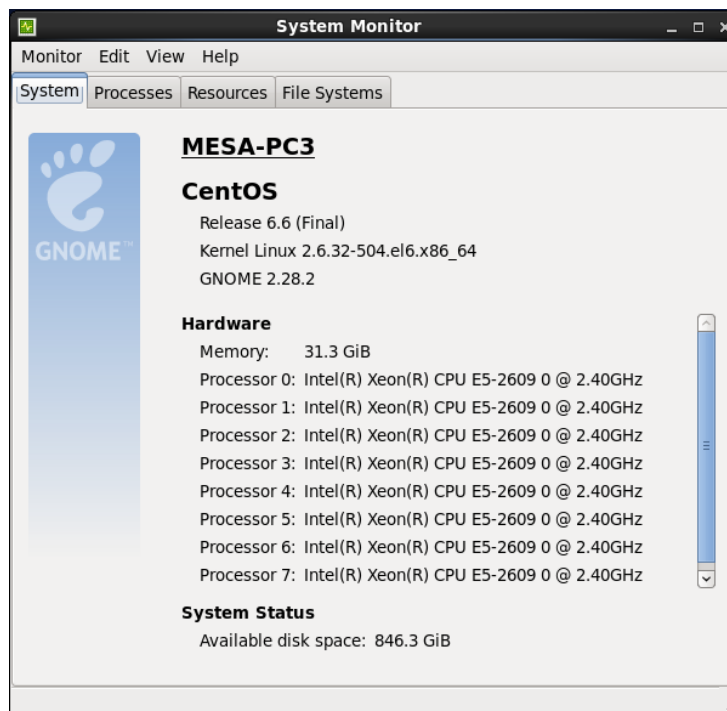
System Monitor

Monitor Edit View Help

System Processes Resources File Systems

GNOME™

MESA-PC3

CentOS

Release 6.6 (Final)

Kernel Linux 2.6.32-504.el6.x86_64

GNOME 2.28.2

Hardware

Memory: 31.3 GiB

Processor 0: Intel(R) Xeon(R) CPU E5-2609 0 @ 2.40GHz

Processor 1: Intel(R) Xeon(R) CPU E5-2609 0 @ 2.40GHz

Processor 2: Intel(R) Xeon(R) CPU E5-2609 0 @ 2.40GHz

Processor 3: Intel(R) Xeon(R) CPU E5-2609 0 @ 2.40GHz

Processor 4: Intel(R) Xeon(R) CPU E5-2609 0 @ 2.40GHz

Processor 5: Intel(R) Xeon(R) CPU E5-2609 0 @ 2.40GHz

Processor 6: Intel(R) Xeon(R) CPU E5-2609 0 @ 2.40GHz

Processor 7: Intel(R) Xeon(R) CPU E5-2609 0 @ 2.40GHz

System Status

Available disk space: 846.3 GiB